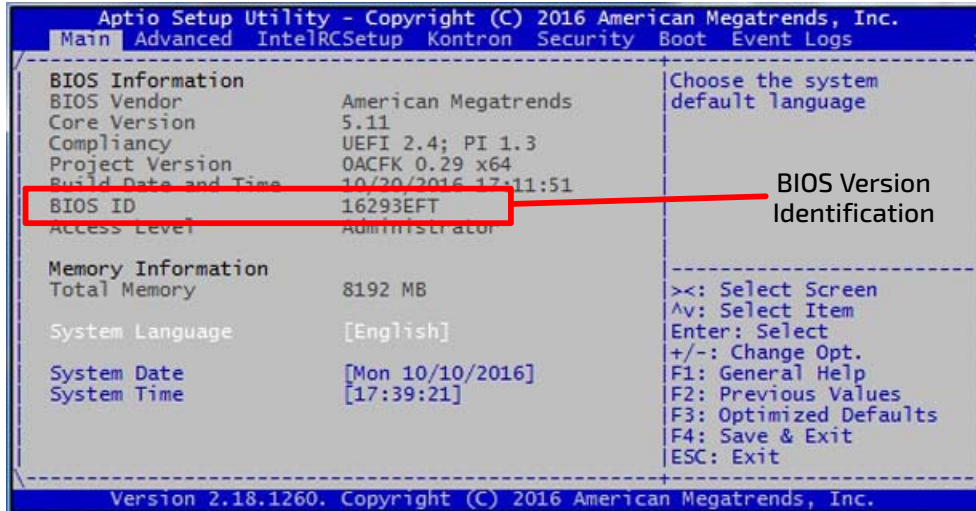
Aptio Setup Utility - Copyright (C) 2016 American Megatrends, Inc.
Main Advanced IntelRCSetup Kontron Security Boot Event Logs

BIOS Information
BIOS Vendor American Megatrends
Core Version 5.11
Compliancy UEFI 2.4; PI 1.3
Project Version OACFK 0.29 x64
Build Date and Time 10/20/2016 17:11:51
BIOS ID 16293EFT
Access Level Administrator

Memory Information
Total Memory 8192 MB

System Language [English]

System Date [Mon 10/10/2016]
System Time [17:39:21]

Choose the system default language

BIOS Version Identification

><: Select Screen
^v: Select Item
Enter: Select
+/-: Change Opt.
F1: General Help
F2: Previous Values
F3: Optimized Defaults
F4: Save & Exit
ESC: Exit

Version 2.18.1260. Copyright (C) 2016 American Megatrends, Inc.